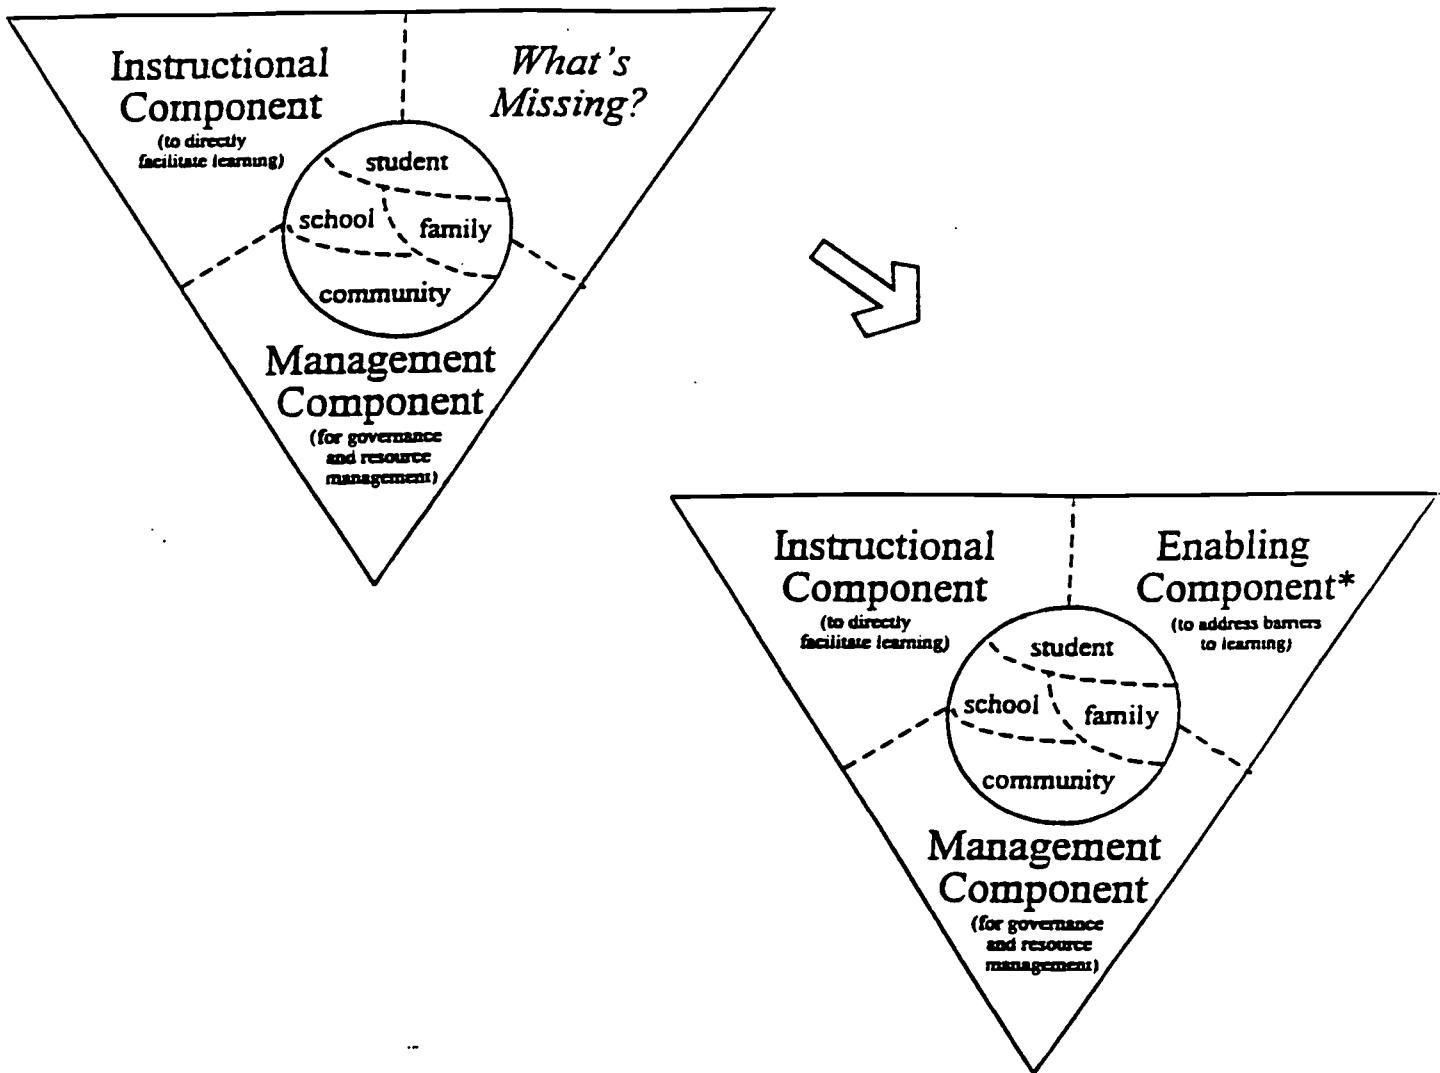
Instructional Component
(to directly facilitate learning)

What's Missing?

student
school
family
community

Management Component
(for governance and resource management)

Instructional Component
(to directly facilitate learning)

Enabling Component*
(to address barriers to learning)

student
school
family
community

Management Component
(for governance and resource management)